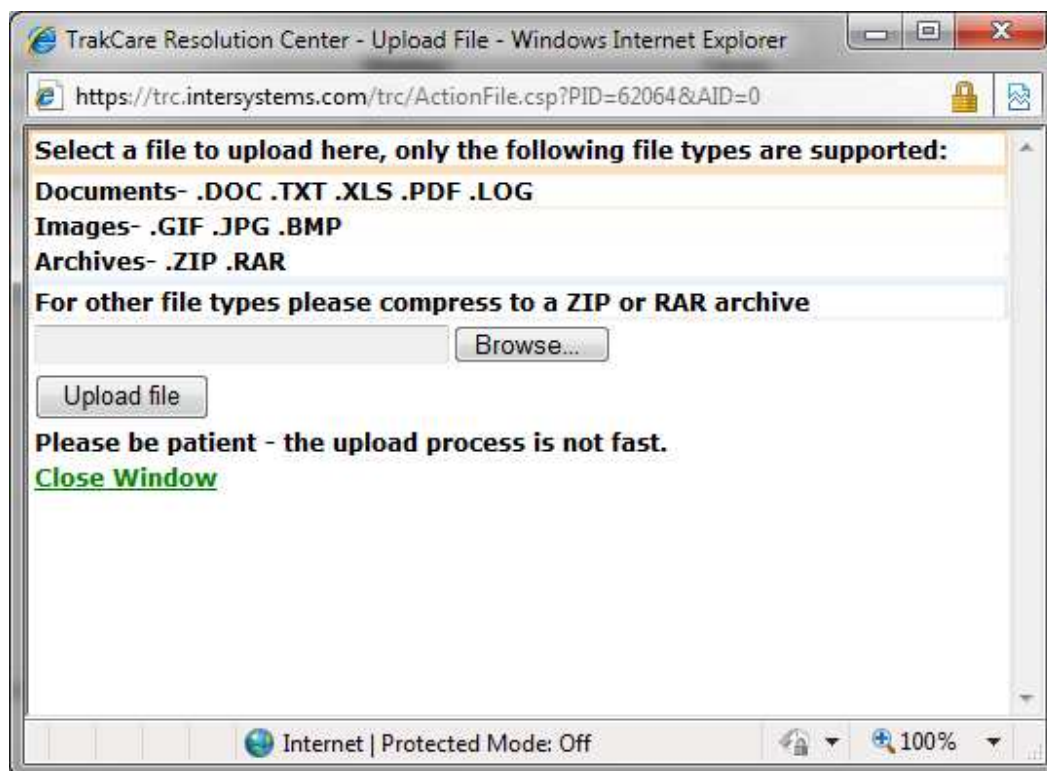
TrakCare Resolution Center - Upload File - Windows Internet Explorer

https://trc.intersystems.com/trc/ActionFile.csp?PID=62064&AID=0

Select a file to upload here, only the following file types are supported:

Documents- .DOC .TXT .XLS .PDF .LOG

Images- .GIF .JPG .BMP

Archives- .ZIP .RAR

For other file types please compress to a ZIP or RAR archive

Browse...

Upload file

Please be patient - the upload process is not fast.

Close Window

Internet | Protected Mode: Off

100%